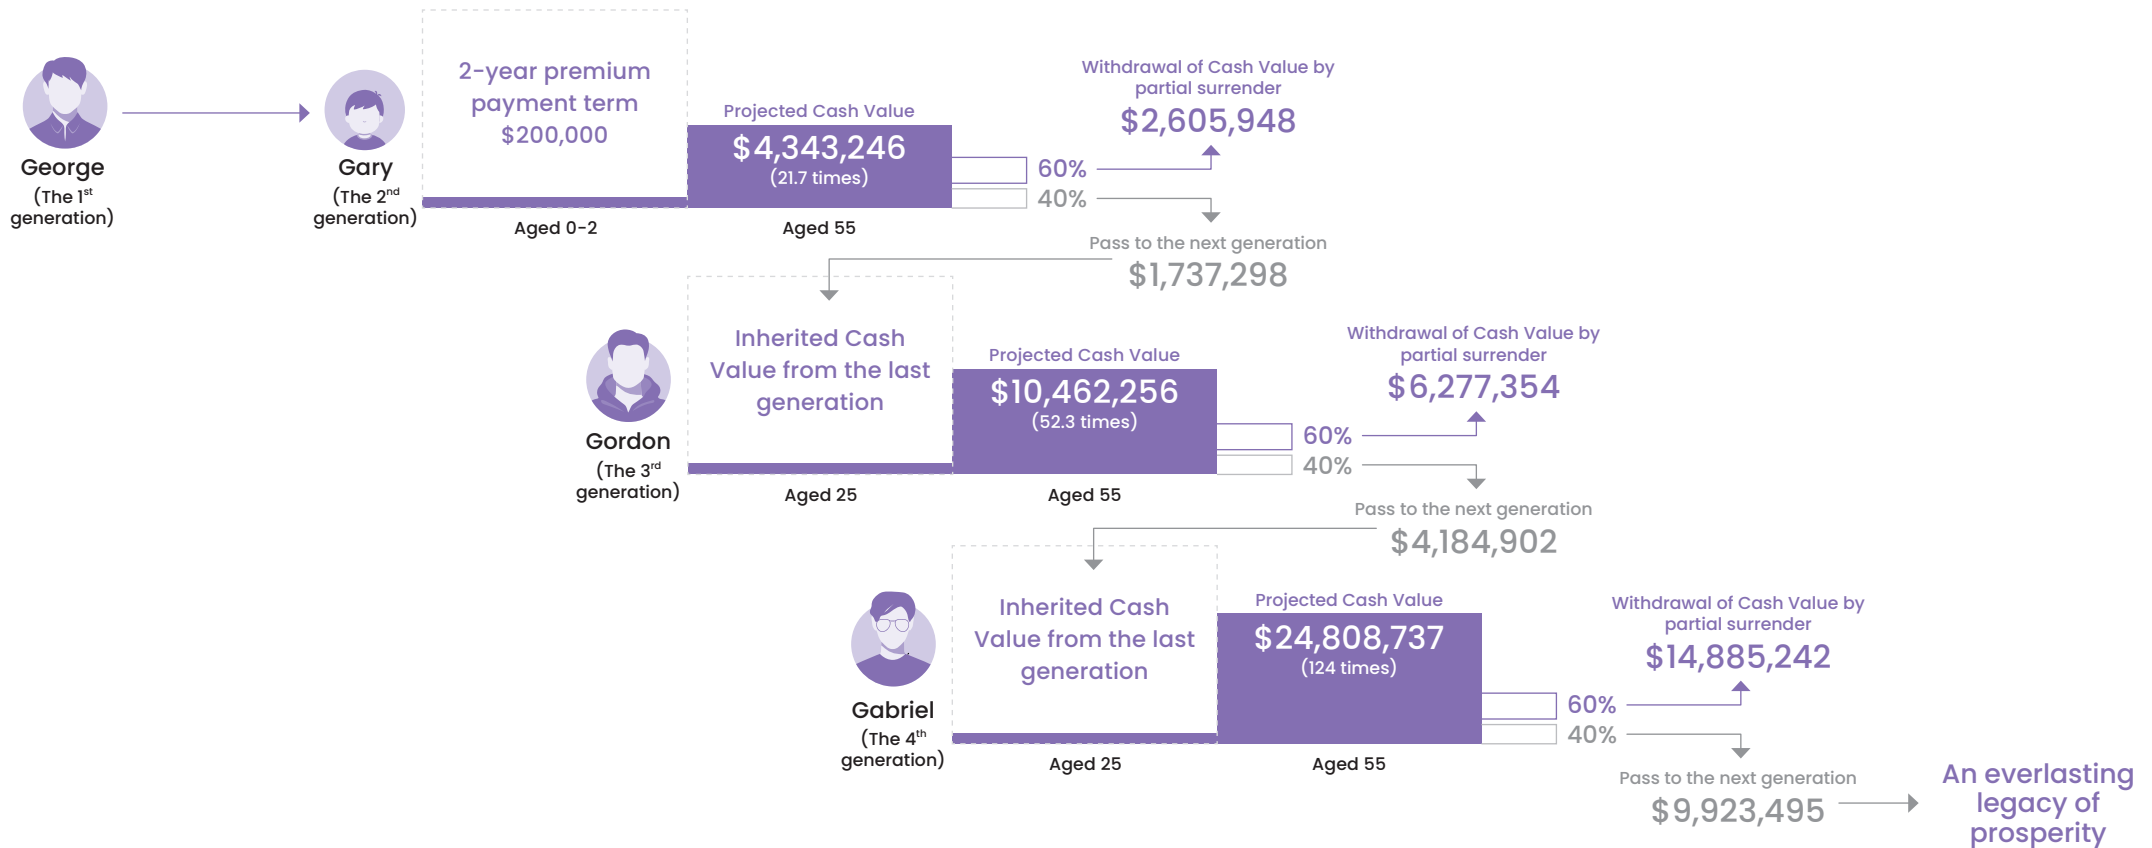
George
(The $1^{st}$ generation)

Gary
(The $2^{nd}$ generation)

2-year premium payment term
$200,000

Aged 0-2

Projected Cash Value
$4,343,246
(21.7 times)

Aged 55

60%
40%

Withdrawal of Cash Value by partial surrender
$2,605,948

Pass to the next generation
$1,737,298

Gordon
(The $3^{rd}$ generation)

Inherited Cash Value from the last generation

Aged 25

Projected Cash Value
$10,462,256
(52.3 times)

Aged 55

60%
40%

Withdrawal of Cash Value by partial surrender
$6,277,354

Pass to the next generation
$4,184,902

Gabriel
(The $4^{th}$ generation)

Inherited Cash Value from the last generation

Aged 25

Projected Cash Value
$24,808,737
(124 times)

Aged 55

60%
40%

Withdrawal of Cash Value by partial surrender
$14,885,242

Pass to the next generation
$9,923,495

An everlasting legacy of prosperity